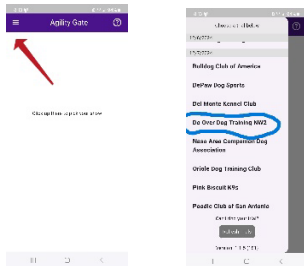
Agility Gate

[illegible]

Building Club of America

DePaw Dog Sports

Del Monte Kennel Club

Do Over Dog Training NW3

Nose Area Companion Dog Association

Oriole Dog Training Club

Pink Biscuit K9s

Poodle Club of San Antonio

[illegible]